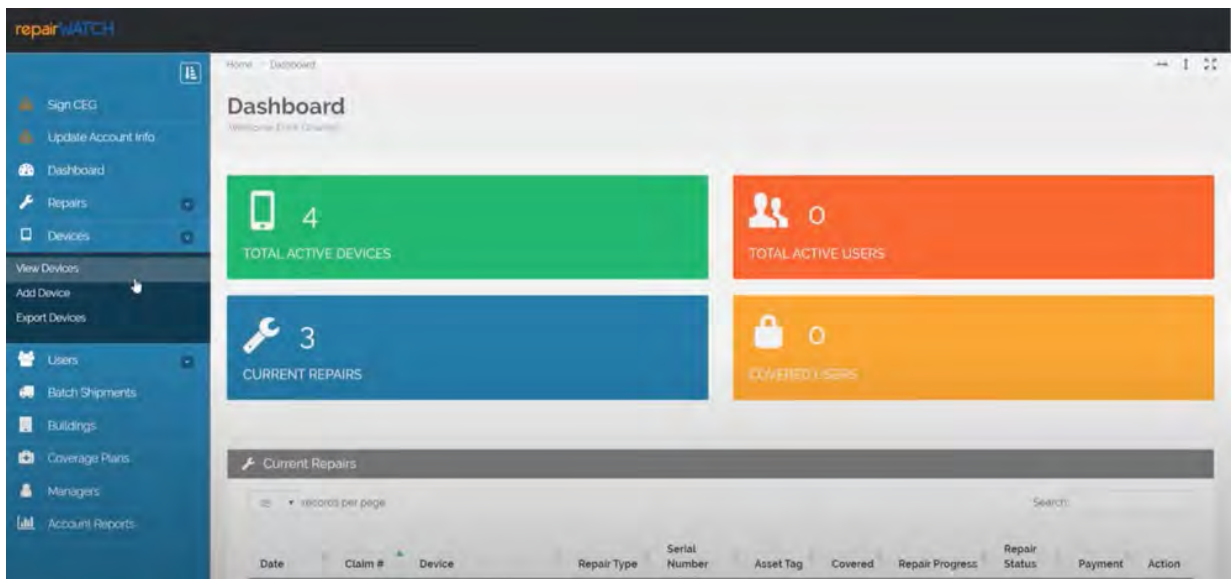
repairWATCH

Sign CEG
Update Account Info
Dashboard
Repairs
Devices
View Devices
Add Device
Export Devices
Users
Batch Shipments
Buildings
Coverage Plans
Managers
Account Reports

Home > Dashboard

Dashboard
Welcome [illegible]

4
TOTAL ACTIVE DEVICES

0
TOTAL ACTIVE USERS

3
CURRENT REPAIRS

0
COVERED USERS

Current Repairs

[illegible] records per page

Search:

| Date | Claim # | Device | Repair Type | Serial Number | Asset Tag | Covered | Repair Progress | Repair Status | Payment | Action |
|---|---|---|---|---|---|---|---|---|---|---|